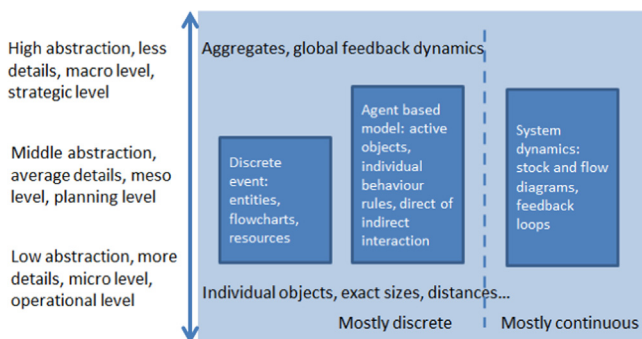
High abstraction, less details, macro level, strategic level

Middle abstraction, average details, meso level, planning level

Low abstraction, more details, micro level, operational level

Aggregates, global feedback dynamics

Discrete event: entities, flowcharts, resources

Agent based model: active objects, individual behaviour rules, direct of indirect interaction

System dynamics: stock and flow diagrams, feedback loops

Individual objects, exact sizes, distances...

Mostly discrete

Mostly continuous